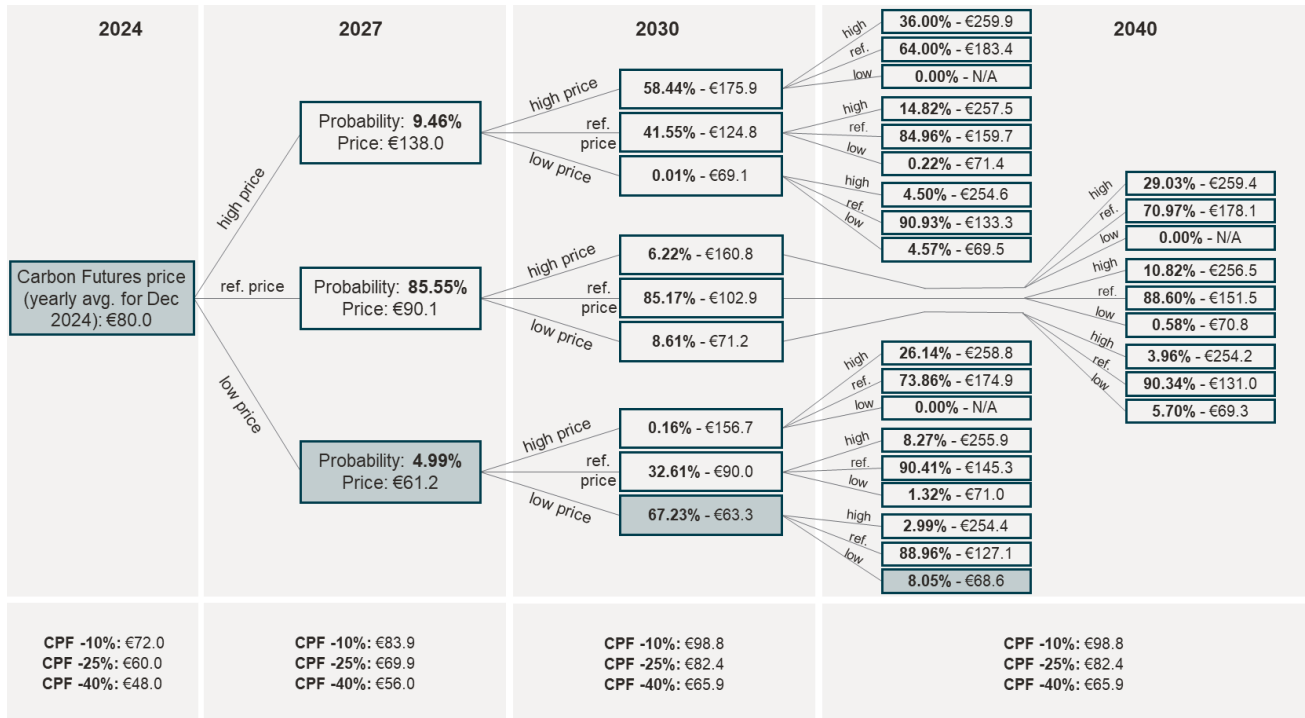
2024

Carbon Futures price (yearly avg. for Dec 2024): €80.0

2027

high price

Probability: 9.46%
Price: €138.0

ref. price

Probability: 85.55%
Price: €90.1

low price

Probability: 4.99%
Price: €61.2

2030

high price
58.44% - €175.9
ref. price
41.55% - €124.8
low price
0.01% - €69.1

high price
6.22% - €160.8
ref. price
85.17% - €102.9
low price
8.61% - €71.2

high price
0.16% - €156.7
ref. price
32.61% - €90.0
low price
67.23% - €63.3

2040

high
36.00% - €259.9
ref.
64.00% - €183.4
low
0.00% - N/A
high
14.82% - €257.5
ref.
84.96% - €159.7
low
0.22% - €71.4
high
4.50% - €254.6
ref.
90.93% - €133.3
low
4.57% - €69.5

high
29.03% - €259.4
ref.
70.97% - €178.1
low
0.00% - N/A
high
10.82% - €256.5
ref.
88.60% - €151.5
low
0.58% - €70.8
high
3.96% - €254.2
ref.
90.34% - €131.0
low
5.70% - €69.3

high
26.14% - €258.8
ref.
73.86% - €174.9
low
0.00% - N/A
high
8.27% - €255.9
ref.
90.41% - €145.3
low
1.32% - €71.0
high
2.99% - €254.4
ref.
88.96% - €127.1
low
8.05% - €68.6

CPF -10%: €72.0
CPF -25%: €60.0
CPF -40%: €48.0

CPF -10%: €83.9
CPF -25%: €69.9
CPF -40%: €56.0

CPF -10%: €98.8
CPF -25%: €82.4
CPF -40%: €65.9

CPF -10%: €98.8
CPF -25%: €82.4
CPF -40%: €65.9